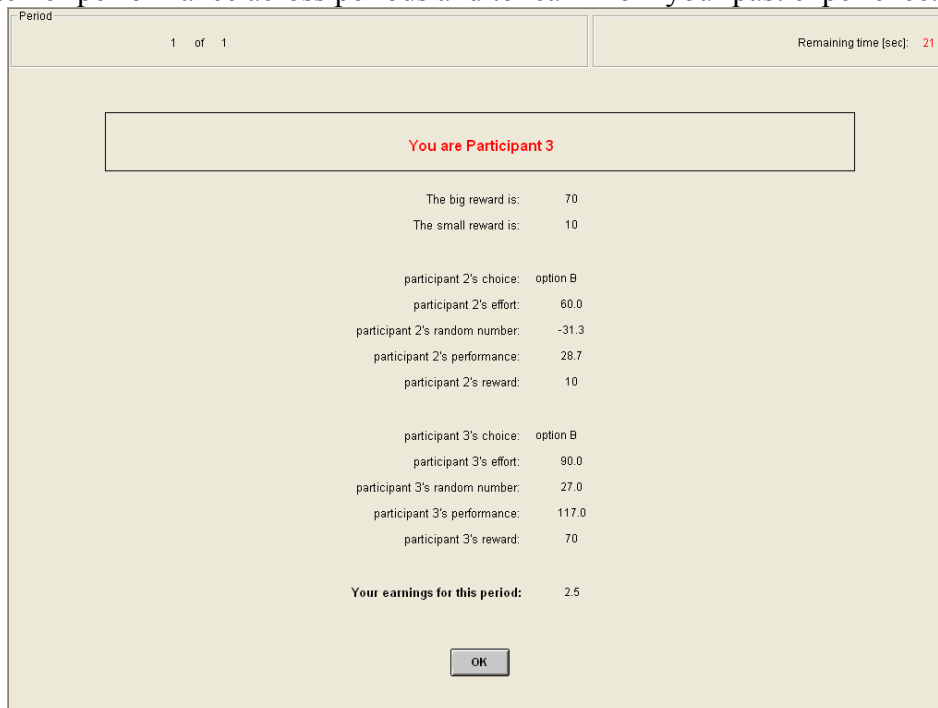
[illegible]

Period

1 of 1

Remaining time [sec]: 21

You are Participant 3

| | |
|---|---|
| The big reward is: | 70 |
| The small reward is: | 10 |
| participant 2's choice: | option B |
| participant 2's effort: | 60.0 |
| participant 2's random number: | -31.3 |
| participant 2's performance: | 28.7 |
| participant 2's reward: | 10 |
| participant 3's choice: | option B |
| participant 3's effort: | 90.0 |
| participant 3's random number: | 27.0 |
| participant 3's performance: | 117.0 |
| participant 3's reward: | 70 |
| **Your earnings for this period:** | 2.5 |

OK